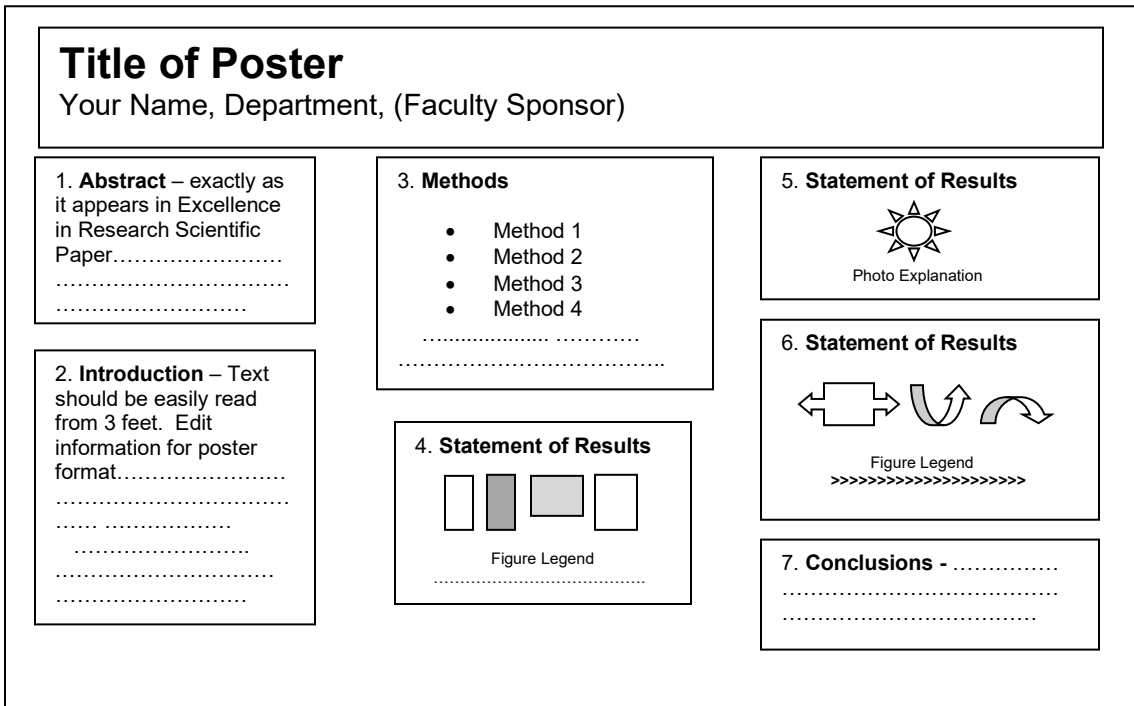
**Title of Poster**
Your Name, Department, (Faculty Sponsor)

1. **Abstract** – exactly as it appears in Excellence in Research Scientific Paper……………………
……………………………
………………………

2. **Introduction** – Text should be easily read from 3 feet. Edit information for poster format……………………
……………………………
…… ………………
……………………..
…………………………
………………………

3. **Methods**

- Method 1
- Method 2
- Method 3
- Method 4

…................... …………
………………………………..

4. **Statement of Results**

Figure Legend
………………………………….

5. **Statement of Results**

Photo Explanation

6. **Statement of Results**

Figure Legend
>>>>>>>>>>>>>>>>>>>>>

7. **Conclusions -** ……………
………………………………
…………………………….